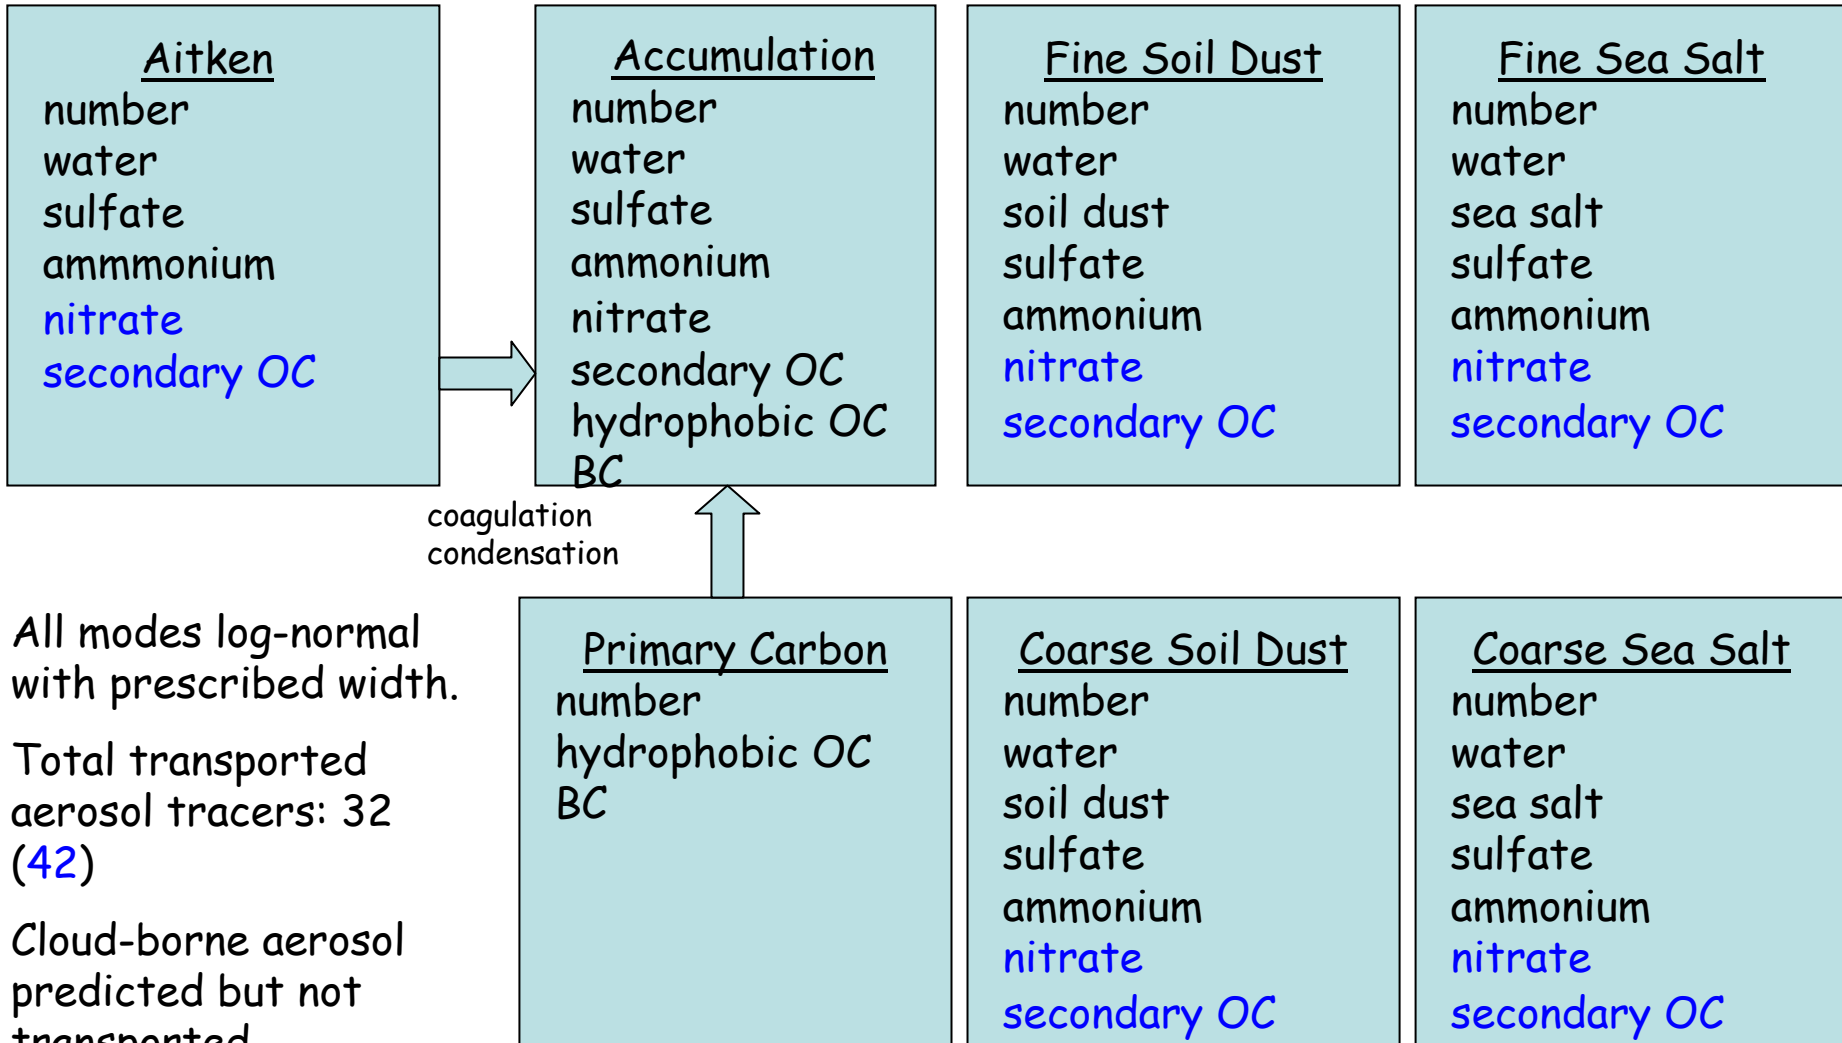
Aitken
number
water
sulfate
ammmonium
nitrate
secondary OC

Accumulation
number
water
sulfate
ammonium
nitrate
secondary OC
hydrophobic OC
BC

Fine Soil Dust
number
water
soil dust
sulfate
ammonium
nitrate
secondary OC

Fine Sea Salt
number
water
sea salt
sulfate
ammonium
nitrate
secondary OC

coagulation
condensation

All modes log-normal with prescribed width.

Total transported aerosol tracers: 32 (42)

Cloud-borne aerosol predicted but not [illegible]

Primary Carbon
number
hydrophobic OC
BC

Coarse Soil Dust
number
water
soil dust
sulfate
ammonium
nitrate
secondary OC

Coarse Sea Salt
number
water
sea salt
sulfate
ammonium
nitrate
secondary OC